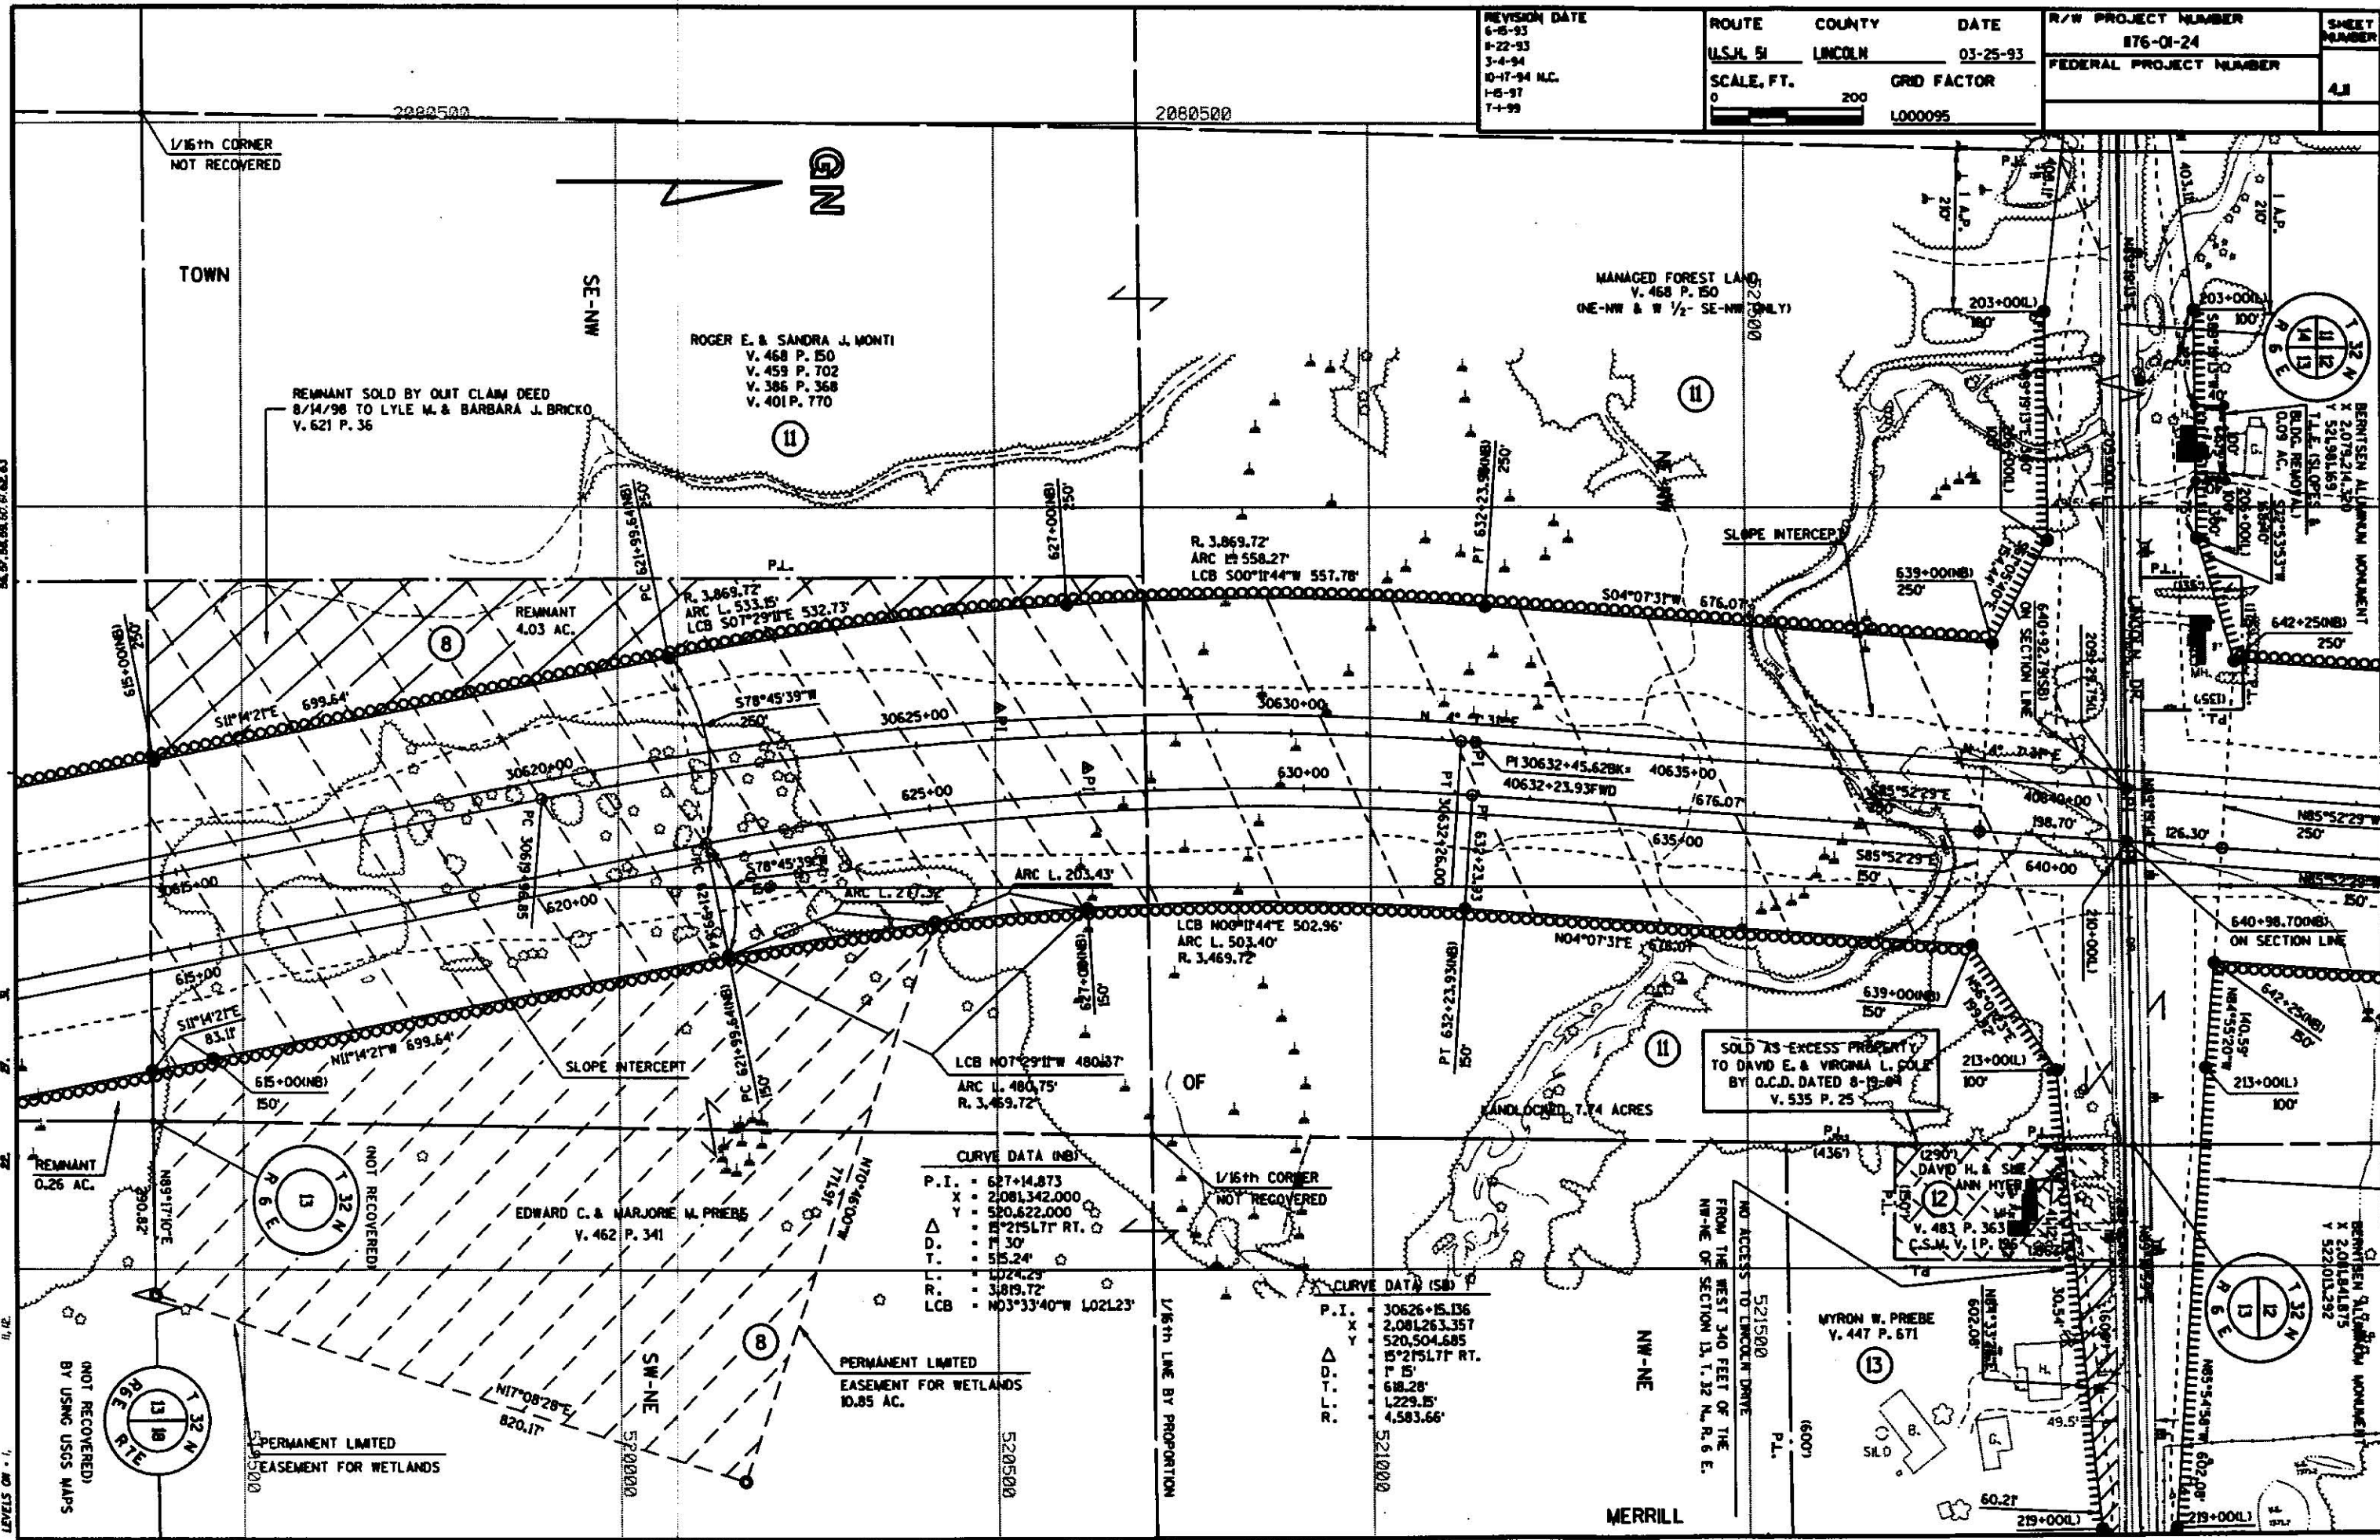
REVISION DATE
6-15-93
11-22-93
3-4-94
10-17-94 N.C.
1-15-97
7-1-99

| ROUTE | COUNTY | DATE |
|---|---|---|
| U.S.H. 51 | LINCOLN | 03-25-93 |
| SCALE, FT. 0 200 | GRID FACTOR 1.000095 | |

R/W PROJECT NUMBER
1176-01-24
FEDERAL PROJECT NUMBER

SHEET NUMBER
4.11

2080500

2080500

1/16th CORNER
NOT RECOVERED

GN

TOWN

SE-NW

ROGER E. & SANDRA J. MONTI
V. 468 P. 150
V. 459 P. 702
V. 386 P. 368
V. 401 P. 770

11

REMNANT SOLD BY QUIT CLAIM DEED
8/14/98 TO LYLE M. & BARBARA J. BRICKO
V. 621 P. 36

MANAGED FOREST LAND
V. 468 P. 150
(NE-NW & W 1/2- SE-NW ONLY)

11

R. 3,869.72'
ARC L. 558.27'
LCB S00°11'44"W 557.78'

PT 632+23.98(NB)
250'

627+00(NB)
250'

PC 621+99.64(NB)
250'

P.L.

R. 3,869.72'
ARC L. 533.15'
LCB S07°29'11"E 532.73'

REMNANT
4.03 AC.

8

615+00(NB)
250'

S11°14'21"E 699.64'

S78°45'39"W
250'

30625+00

30630+00

S04°07'31"W 676.07'

SLOPE INTERCEPT

639+00(NB)
250'

203+00(L)
180'

203+00(L)
100'

T 32 N R 6 E 11 12 14 13

BERNTSEN ALUMINUM MONUMENT
X 2,079,214.320
Y 521,981.691

T.L.E. (SLOPES & BLDG. REMOVAL)
0.09 AC.

642+25(NB)
250'

ON SECTION LINE

640+92.79(SB)

2092.76(SB)

LINCOLN DR.

N. 4° 7' 31" E

PI 30632+45.628K=
40632+23.93FWD

40635+00

30620+00

625+00

630+00

PT 30632+26.00

PT 632+23.93

676.07'

635+00

40640+00

198.70'

126.30'

N85°52'29"W
250'

S85°52'29"E
250'

S85°52'29"E
150'

640+00

N85°52'29"W
150'

640+98.70(NB)
ON SECTION LINE

PC 30619+96.85

30615+00

620+00

S78°45'39"W
150'

ARC L. 217.32'

ARC L. 203.43'

LCB N00°11'44"E 502.96'
ARC L. 503.40'
R. 3,469.72'

N04°07'31"E 676.07'

639+00(NB)
150'

210+00(L)

642+25(NB)
150'

N84°55'20"W
140.59'

615+00

S11°14'21"E
83.11'

N11°14'21"W 699.64'

615+00(NB)
150'

SLOPE INTERCEPT

PC 621+99.64(NB)
150'

627+00(NB)
150'

LCB N07°29'11"W 480.37'
ARC L. 480.75'
R. 3,469.72'

OF

PT 632+23.93(NB)
150'

LANDLOCKED 7.74 ACRES

11

SOLD AS EXCESS PROPERTY TO DAVID E. & VIRGINIA L. COLE BY Q.C.D. DATED 8-19-94
V. 535 P. 25

213+00(L)
100'

213+00(L)
100'

REMNANT
0.26 AC.

N89°17'10"E
390.82'

T 32 N R 6 E 13

(NOT RECOVERED)

EDWARD C. & MARJORIE M. PRIEBE
V. 462 P. 341

N17°08'28"E
820.17'

CURVE DATA (NB)
P.I. = 627+14.873
X = 2,081,342.000
Y = 520,622.000
Δ = 15°21'51.71" RT.
D. = 1° 30'
T. = 515.24'
L. = 1,024.29'
R. = 3,819.72'
LCB = N03°33'40"W 1,021.23'

1/16th CORNER
NOT RECOVERED

CURVE DATA (SB)
P.I. = 30626+15.136
X = 2,081,263.357
Y = 520,504.685
Δ = 15°21'51.71" RT.
D. = 1° 15'
T. = 618.28'
L. = 1,229.15'
R. = 4,583.66'

P.L.
(436')

(290')
DAVID H. & SUE ANN HYER
12
V. 483 P. 363
C.S.M. V. 1 P. 196

P.L. (150')

T 32 N R 6 E 12 13

BERNTSEN ALUMINUM MONUMENT
X 2,081,841.875
Y 522,013.292

N85°54'38"W 602.08'

N89°33'38"E 602.08'

MYRON W. PRIEBE
V. 447 P. 671
13

SILO

H.

B.

G.

49.5'

60.21'

219+00(L)

219+00(L)

P.L.
(600')

NO ACCESS TO LINCOLN DRIVE FROM THE WEST 340 FEET OF THE NW-NE OF SECTION 13, T. 32 N., R. 6 E.

NW-NE

521500

521000

520500

520000

519500

1/16th LINE BY PROPORTION

SW-NE

8

PERMANENT LIMITED
EASEMENT FOR WETLANDS
10.85 AC.

PERMANENT LIMITED
EASEMENT FOR WETLANDS

T 32 N R 6E R 7E 13 18

(NOT RECOVERED) BY USING USGS MAPS

MERRILL

MH.

(SEI)

Td

P.I.

P.L.